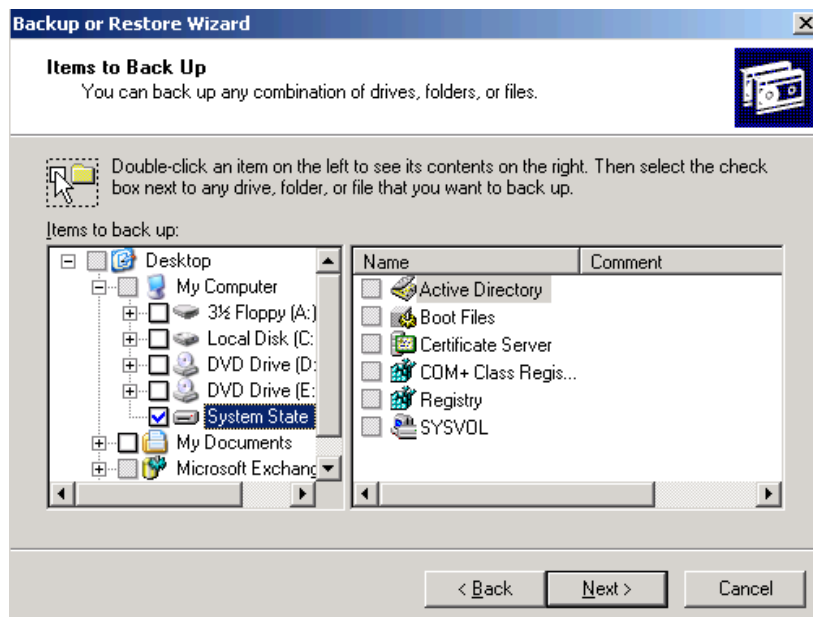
Backup or Restore Wizard

Items to Back Up
You can back up any combination of drives, folders, or files.

Double-click an item on the left to see its contents on the right. Then select the check box next to any drive, folder, or file that you want to back up.

Items to back up:

Desktop
My Computer
3½ Floppy (A:
Local Disk (C:
DVD Drive (D:
DVD Drive (E:
System State
My Documents
Microsoft Exchang

| Name | Comment |
|---|---|
| Active Directory | |
| Boot Files | |
| Certificate Server | |
| COM+ Class Regis... | |
| Registry | |
| SYSVOL | |

< Back
Next >
Cancel